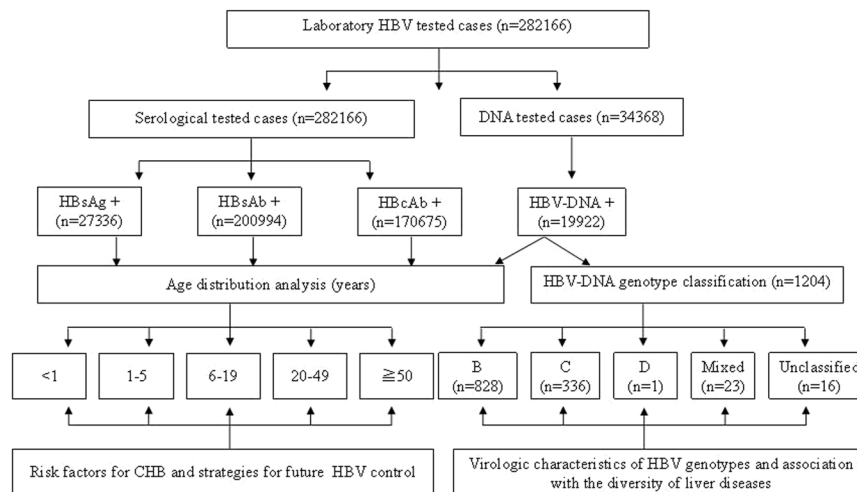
Laboratory HBV tested cases (n=282166)

Serological tested cases (n=282166)

DNA tested cases (n=34368)

HBsAg + (n=27336)

HBsAb + (n=200994)

HBcAb + (n=170675)

HBV-DNA + (n=19922)

Age distribution analysis (years)

HBV-DNA genotype classification (n=1204)

<1

1-5

6-19

20-49

≧50

B (n=828)

C (n=336)

D (n=1)

Mixed (n=23)

Unclassified (n=16)

Risk factors for CHB and strategies for future HBV control

Virologic characteristics of HBV genotypes and association with the diversity of liver diseases